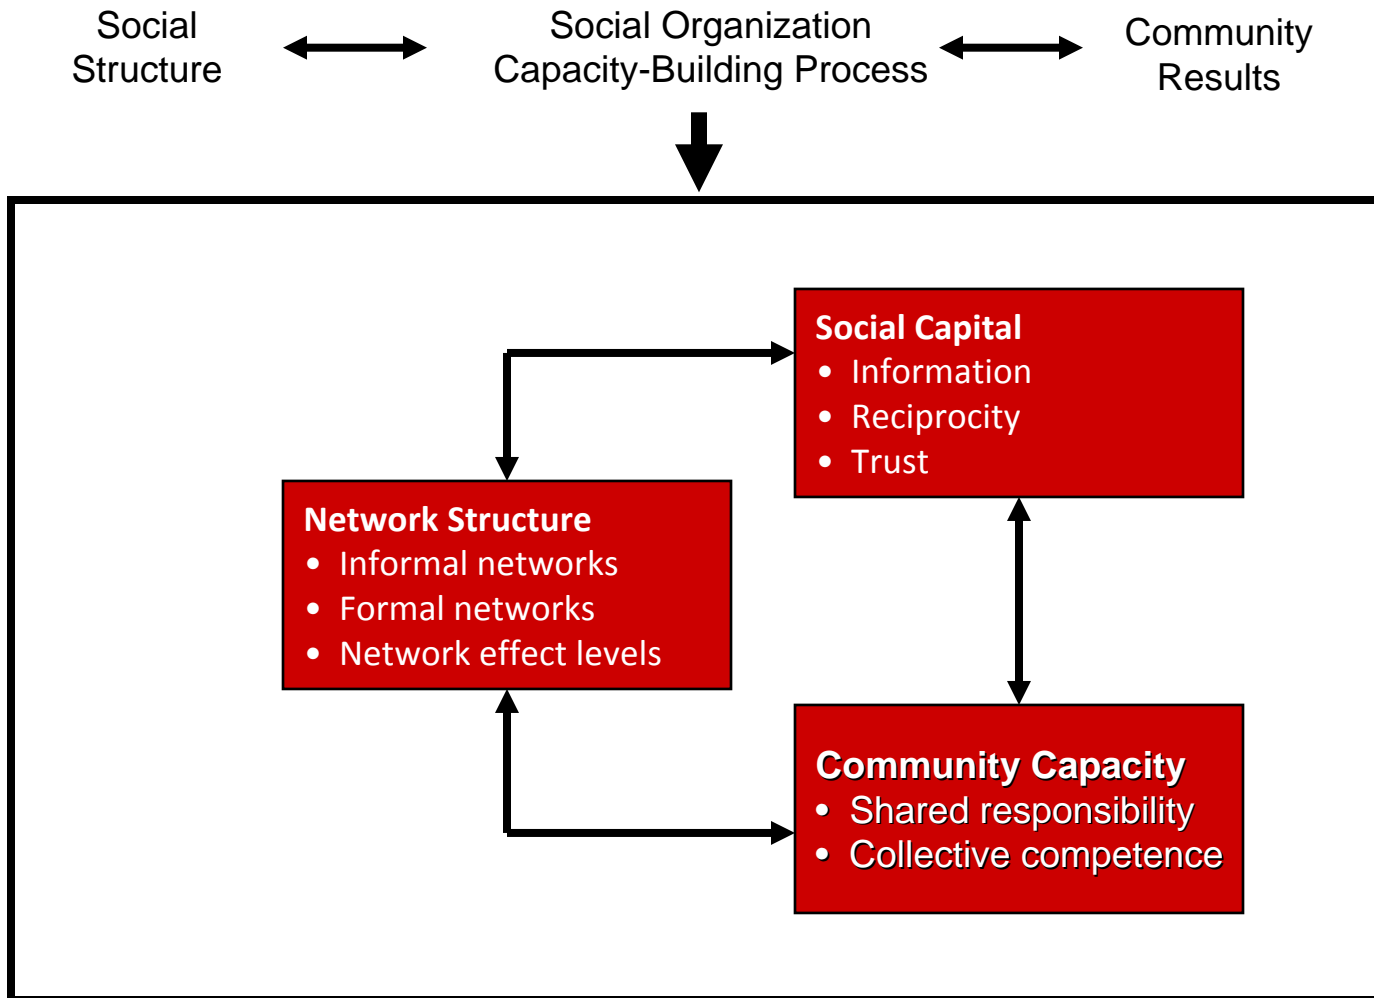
Social Structure

Social Organization Capacity-Building Process

Community Results

Social Capital
- Information
- Reciprocity
- Trust

Network Structure
- Informal networks
- Formal networks
- Network effect levels

Community Capacity
- Shared responsibility
- Collective competence